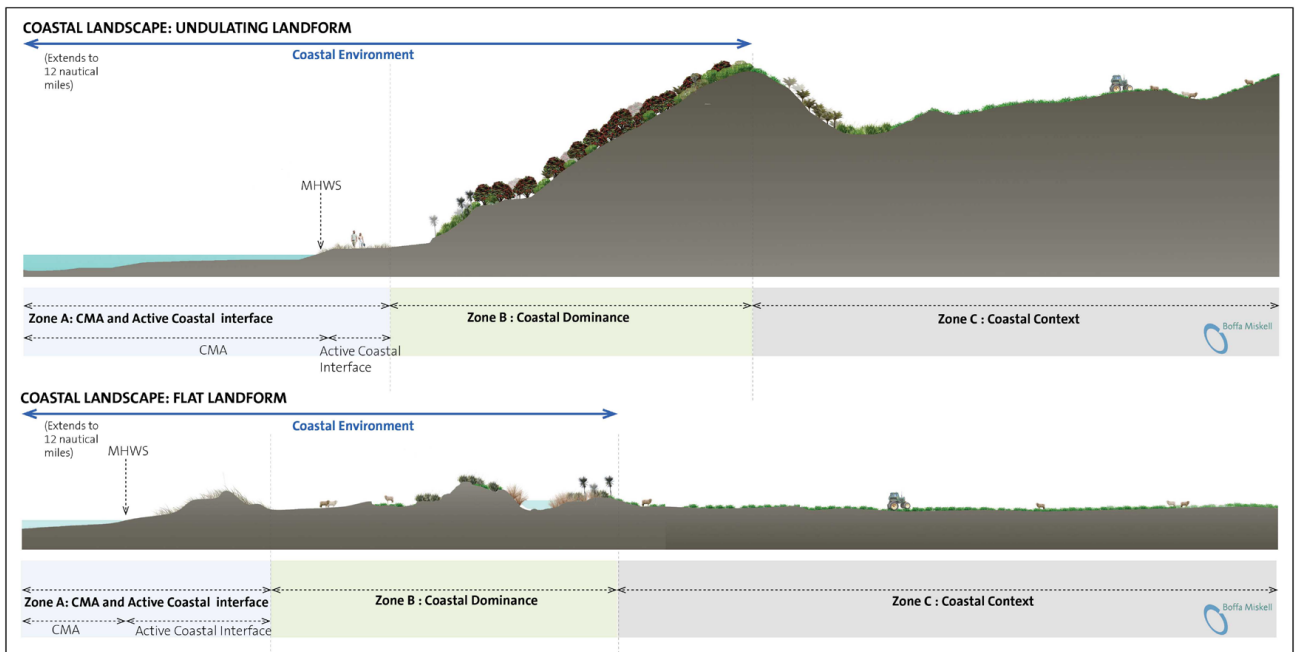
COASTAL LANDSCAPE: UNDULATING LANDFORM

Coastal Environment

(Extends to 12 nautical miles)

MHWS

Zone A: CMA and Active Coastal interface

CMA

Active Coastal Interface

Zone B : Coastal Dominance

Zone C : Coastal Context

Boffa Miskell

COASTAL LANDSCAPE: FLAT LANDFORM

Coastal Environment

(Extends to 12 nautical miles)

MHWS

Zone A: CMA and Active Coastal interface

CMA

Active Coastal Interface

Zone B : Coastal Dominance

Zone C : Coastal Context

Boffa Miskell